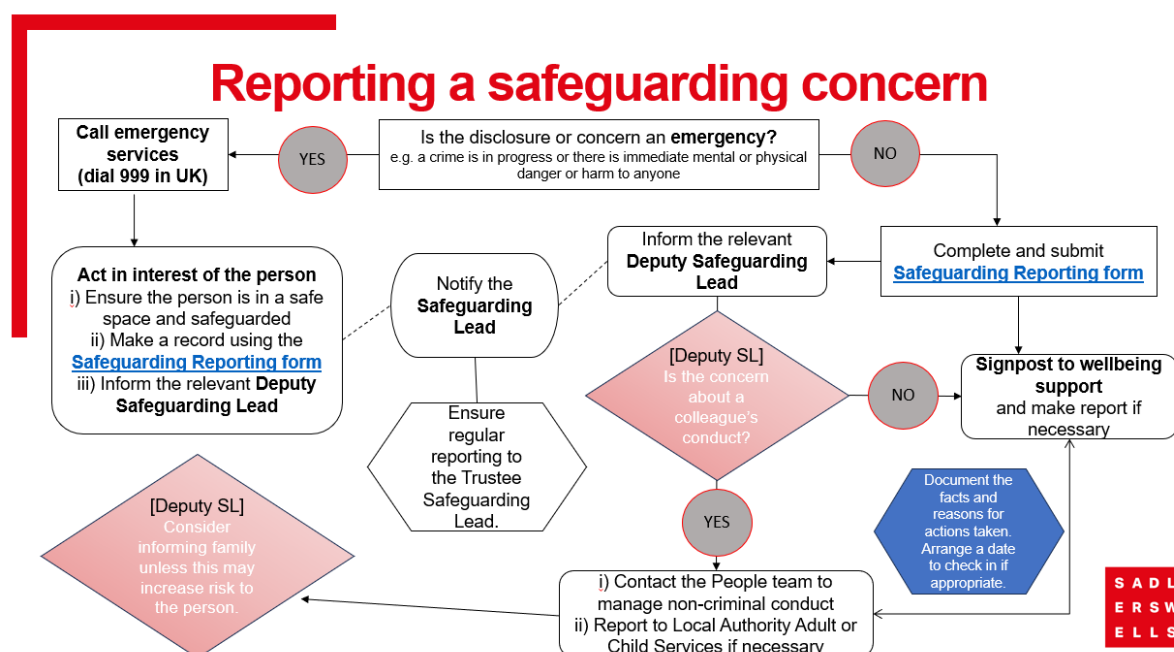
Reporting a safeguarding concern

Is the disclosure or concern an emergency?
e.g. a crime is in progress or there is immediate mental or physical danger or harm to anyone

YES

NO

Call emergency services (dial 999 in UK)

Act in interest of the person
i) Ensure the person is in a safe space and safeguarded
ii) Make a record using the Safeguarding Reporting form
iii) Inform the relevant Deputy Safeguarding Lead

Notify the Safeguarding Lead

Ensure regular reporting to the Trustee Safeguarding Lead.

Inform the relevant Deputy Safeguarding Lead

Complete and submit Safeguarding Reporting form

[Deputy SL]
Is the concern about a colleague's conduct?

NO

Signpost to wellbeing support and make report if necessary

Document the facts and reasons for actions taken. Arrange a date to check in if appropriate.

YES

[Deputy SL]
Consider informing family unless this may increase risk to the person.

i) Contact the People team to manage non-criminal conduct
ii) Report to Local Authority Adult or Child Services if necessary

S A D L
E R S W
E L L S